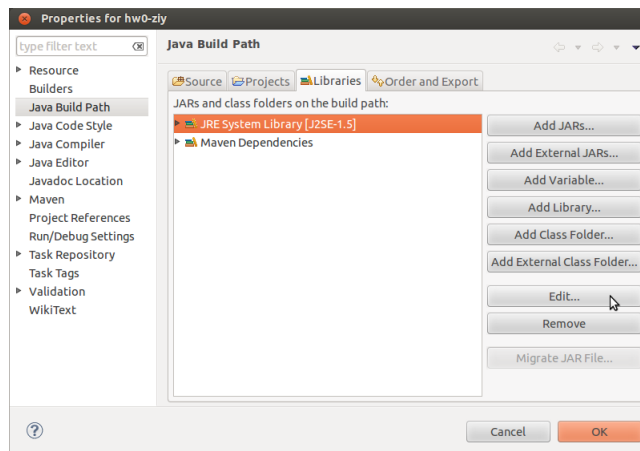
Properties for hw0-zly

type filter text

Resource
Builders
Java Build Path
Java Code Style
Java Compiler
Java Editor
Javadoc Location
Maven
Project References
Run/Debug Settings
Task Repository
Task Tags
Validation
WikiText

Java Build Path

Source
Projects
Libraries
Order and Export

JARs and class folders on the build path:

JRE System Library [J2SE-1.5]
Maven Dependencies

Add JARs...
Add External JARs...
Add Variable...
Add Library...
Add Class Folder...
Add External Class Folder...
Edit...
Remove
Migrate JAR File...

Cancel
OK